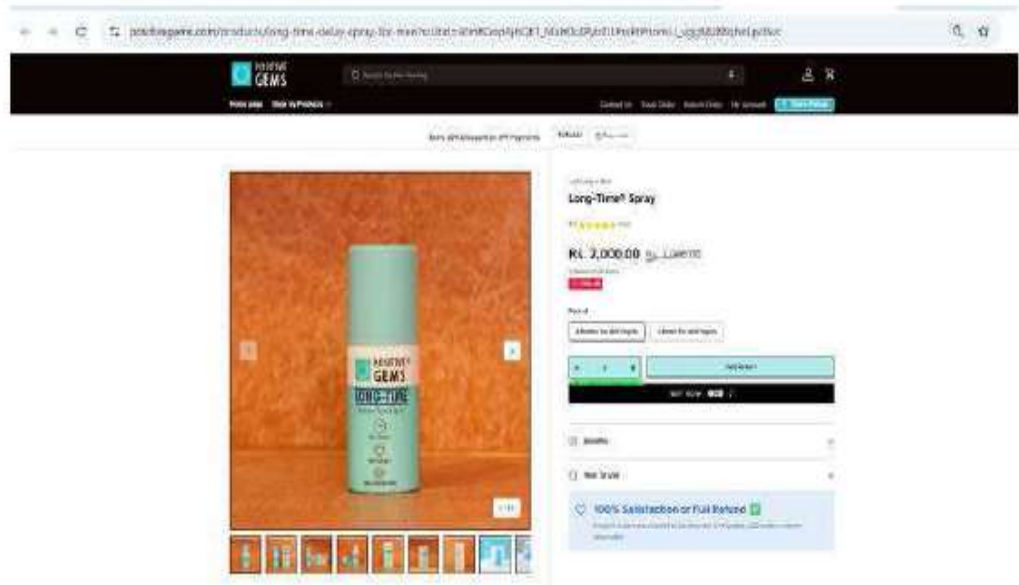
positivegems.com/products/long-time-delay-spray-for-men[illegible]

POSITIVE GEMS

Home page Shop by Products

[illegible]

Long-Time® Spray

Rs. 2,000.00 Rs. 2,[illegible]

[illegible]

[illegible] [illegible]

Add to cart

BUY NOW

Benefits

How To Use

100% Satisfaction or Full Refund

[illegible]

POSITIVE GEMS

LONG-TIME

1/10